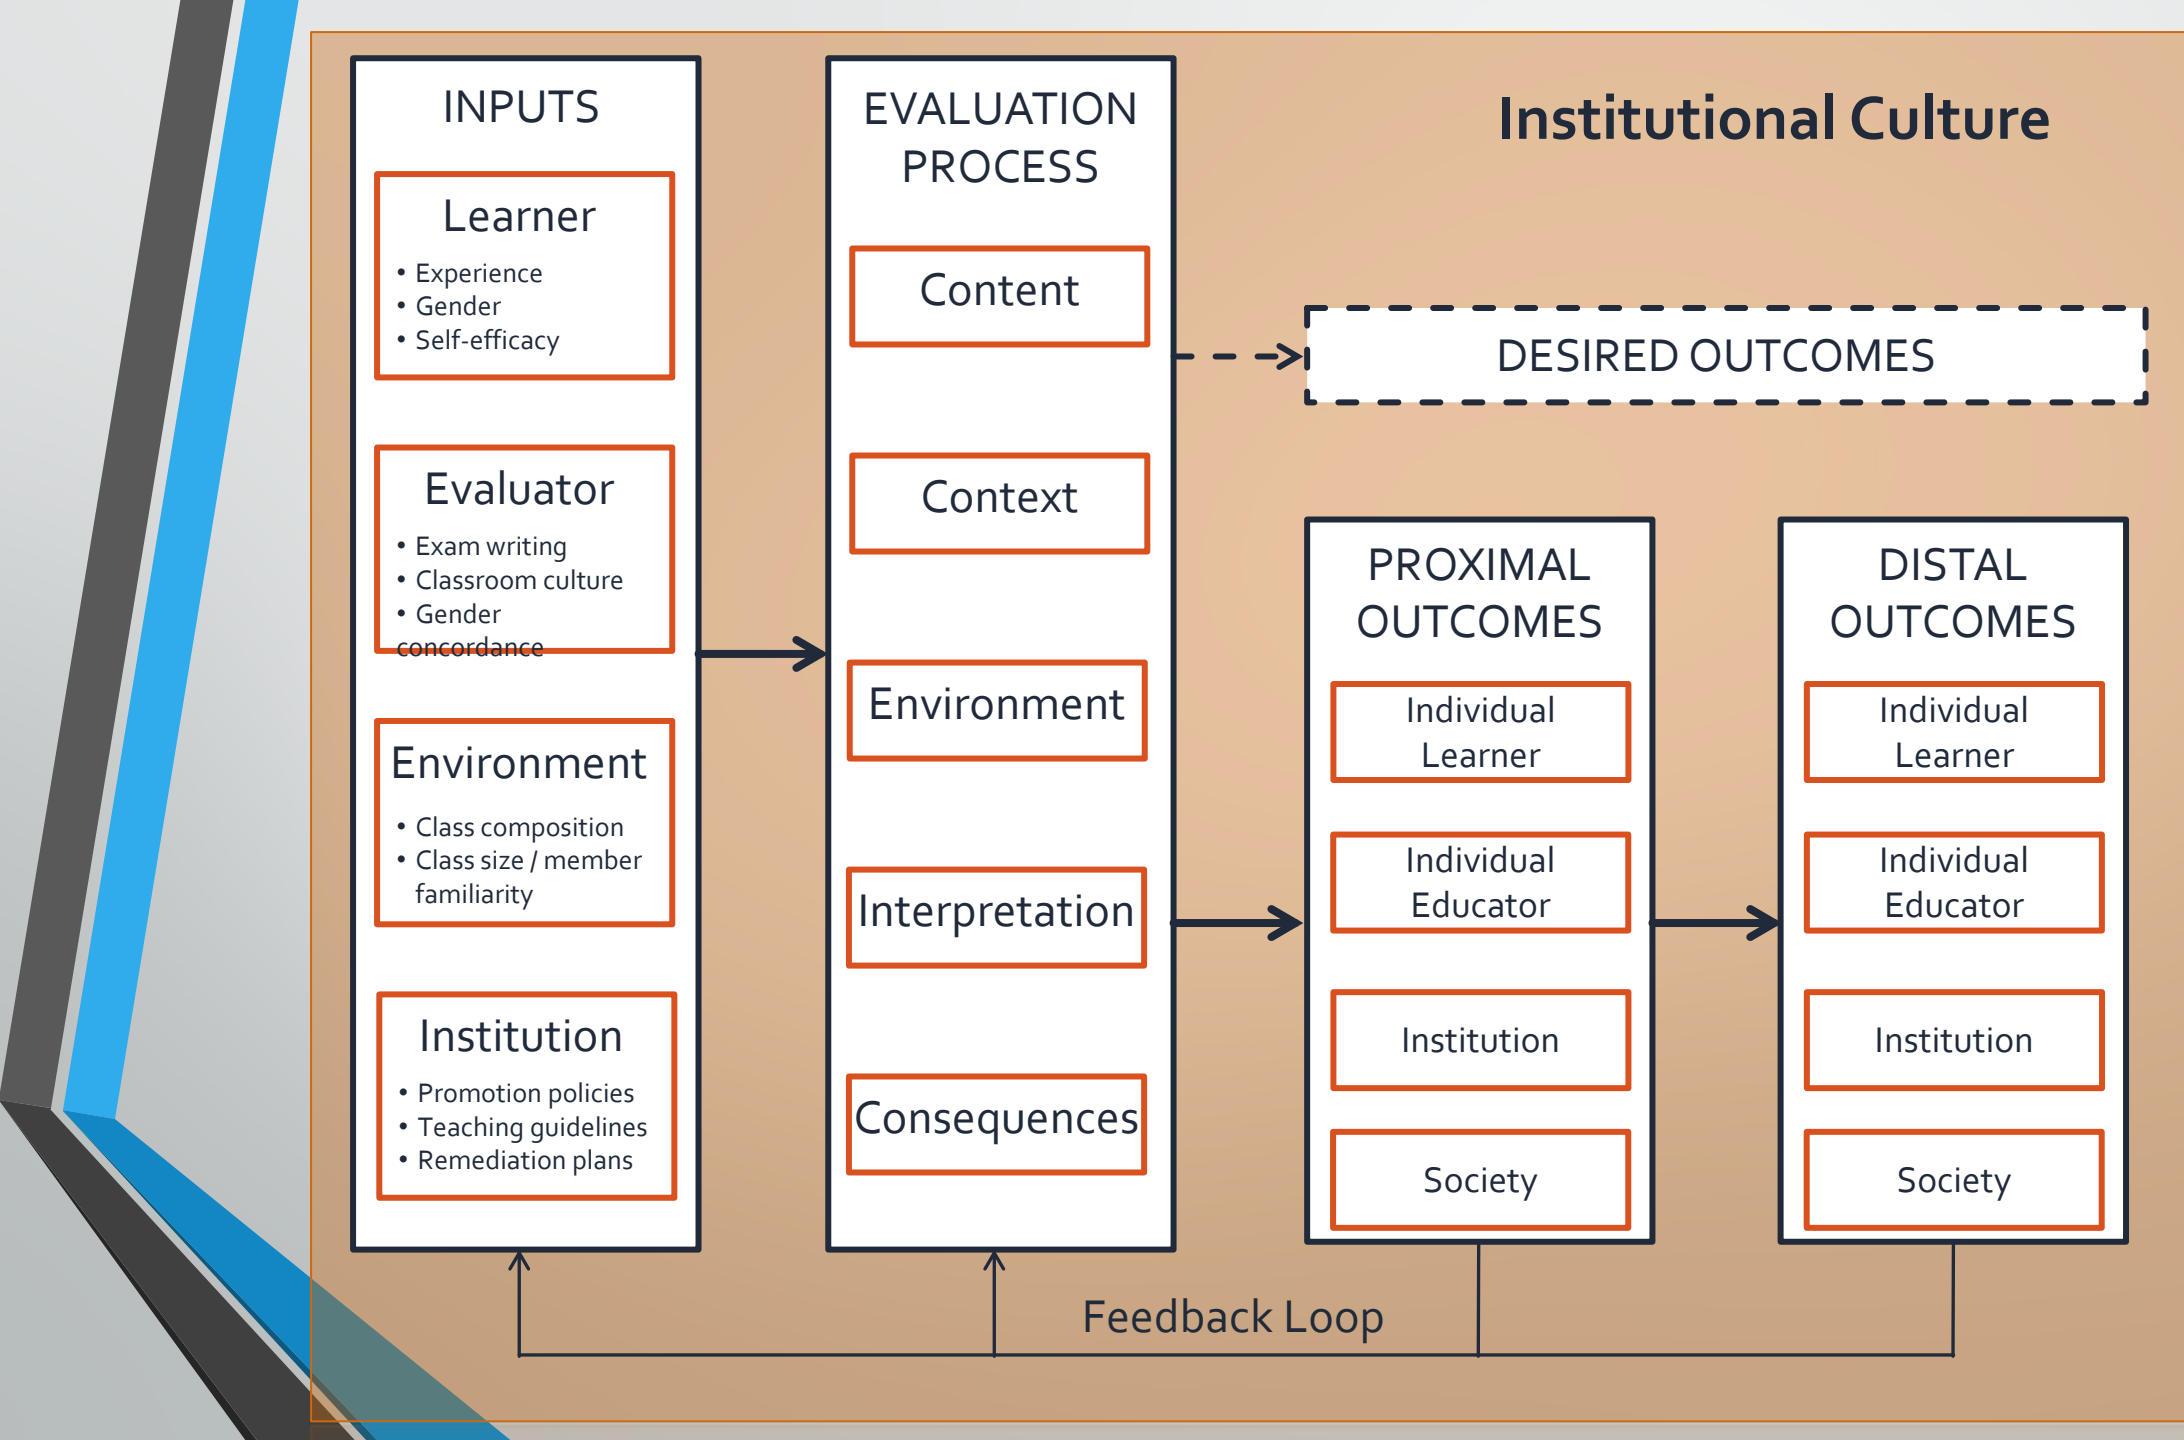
INPUTS

Learner
• Experience
• Gender
• Self-efficacy

Evaluator
• Exam writing
• Classroom culture
• Gender concordance

Environment
• Class composition
• Class size / member familiarity

Institution
• Promotion policies
• Teaching guidelines
• Remediation plans

EVALUATION PROCESS

Content

Context

Environment

Interpretation

Consequences

Institutional Culture

DESIRED OUTCOMES

PROXIMAL OUTCOMES

Individual Learner

Individual Educator

Institution

Society

DISTAL OUTCOMES

Individual Learner

Individual Educator

Institution

Society

Feedback Loop